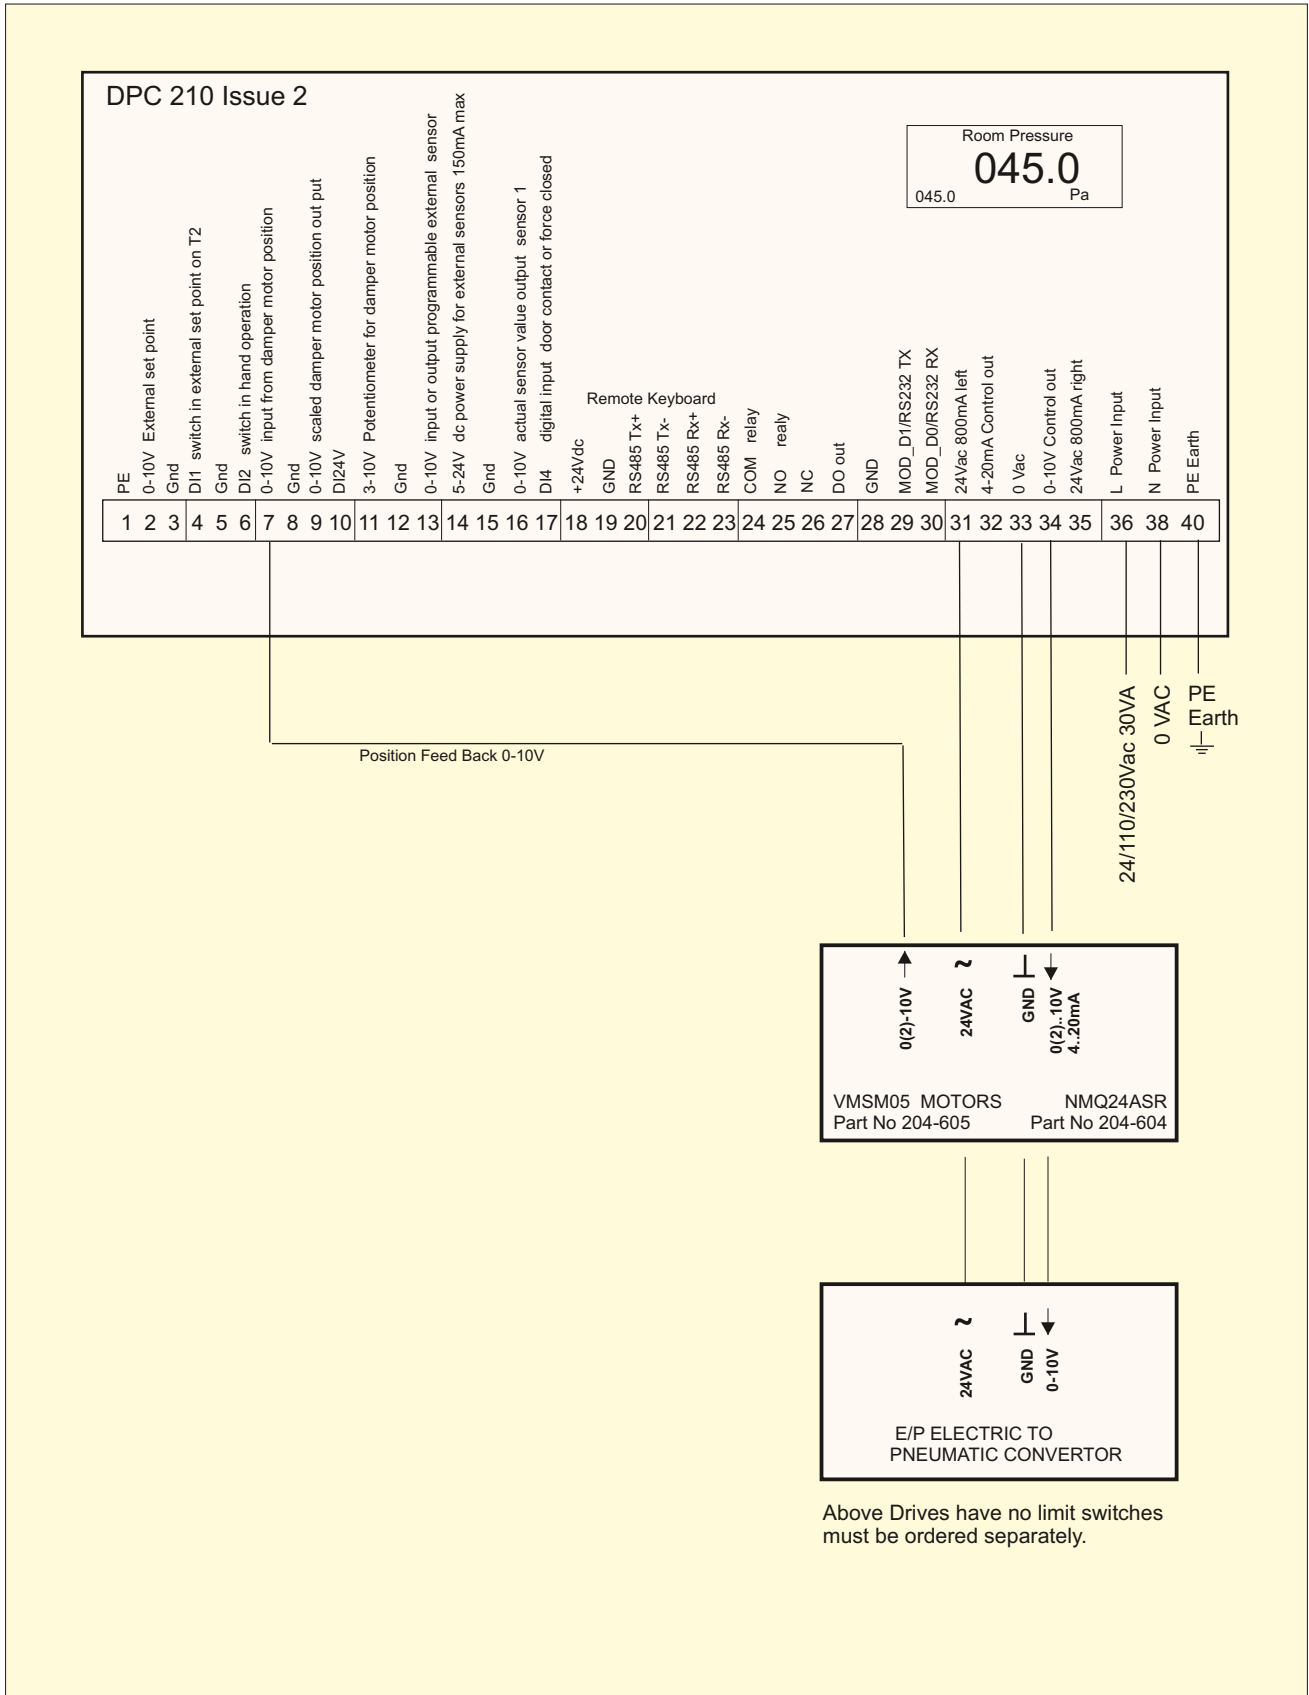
DPC 210 Issue 2

Room Pressure
045.0
045.0 Pa

PE
0-10V External set point
Gnd
DI1 switch in external set point on T2
Gnd
DI2 switch in hand operation
0-10V input from damper motor position
Gnd
0-10V scaled damper motor position out put
DI24V
3-10V Potentiometer for damper motor position
Gnd
0-10V input or output programmable external sensor
5-24V dc power supply for external sensors 150mA max
Gnd
0-10V actual sensor value output sensor 1
DI4 digital input door contact or force closed
Remote Keyboard
+24Vdc
GND
RS485 Tx+
RS485 Tx-
RS485 Rx+
RS485 Rx-
COM relay
NO realy
NC
DO out
GND
MOD_D1/RS232 TX
MOD_D0/RS232 RX
24Vac 800mA left
4-20mA Control out
0 Vac
0-10V Control out
24Vac 800mA right
L Power Input
N Power Input
PE Earth

| 1 | 2 | 3 | 4 | 5 | 6 | 7 | 8 | 9 | 10 | 11 | 12 | 13 | 14 | 15 | 16 | 17 | 18 | 19 | 20 | 21 | 22 | 23 | 24 | 25 | 26 | 27 | 28 | 29 | 30 | 31 | 32 | 33 | 34 | 35 | 36 | 38 | 40 |
|---|---|---|---|---|---|---|---|---|---|---|---|---|---|---|---|---|---|---|---|---|---|---|---|---|---|---|---|---|---|---|---|---|---|---|---|---|---|

24/110/230Vac 30VA
0 VAC
PE Earth

Position Feed Back 0-10V

0(2)-10V
~ 24VAC
GND
0(2)..10V 4..20mA

VMSM05 MOTORS
Part No 204-605
NMQ24ASR
Part No 204-604

~ 24VAC
GND
0-10V

E/P ELECTRIC TO PNEUMATIC CONVERTOR

Above Drives have no limit switches must be ordered separately.